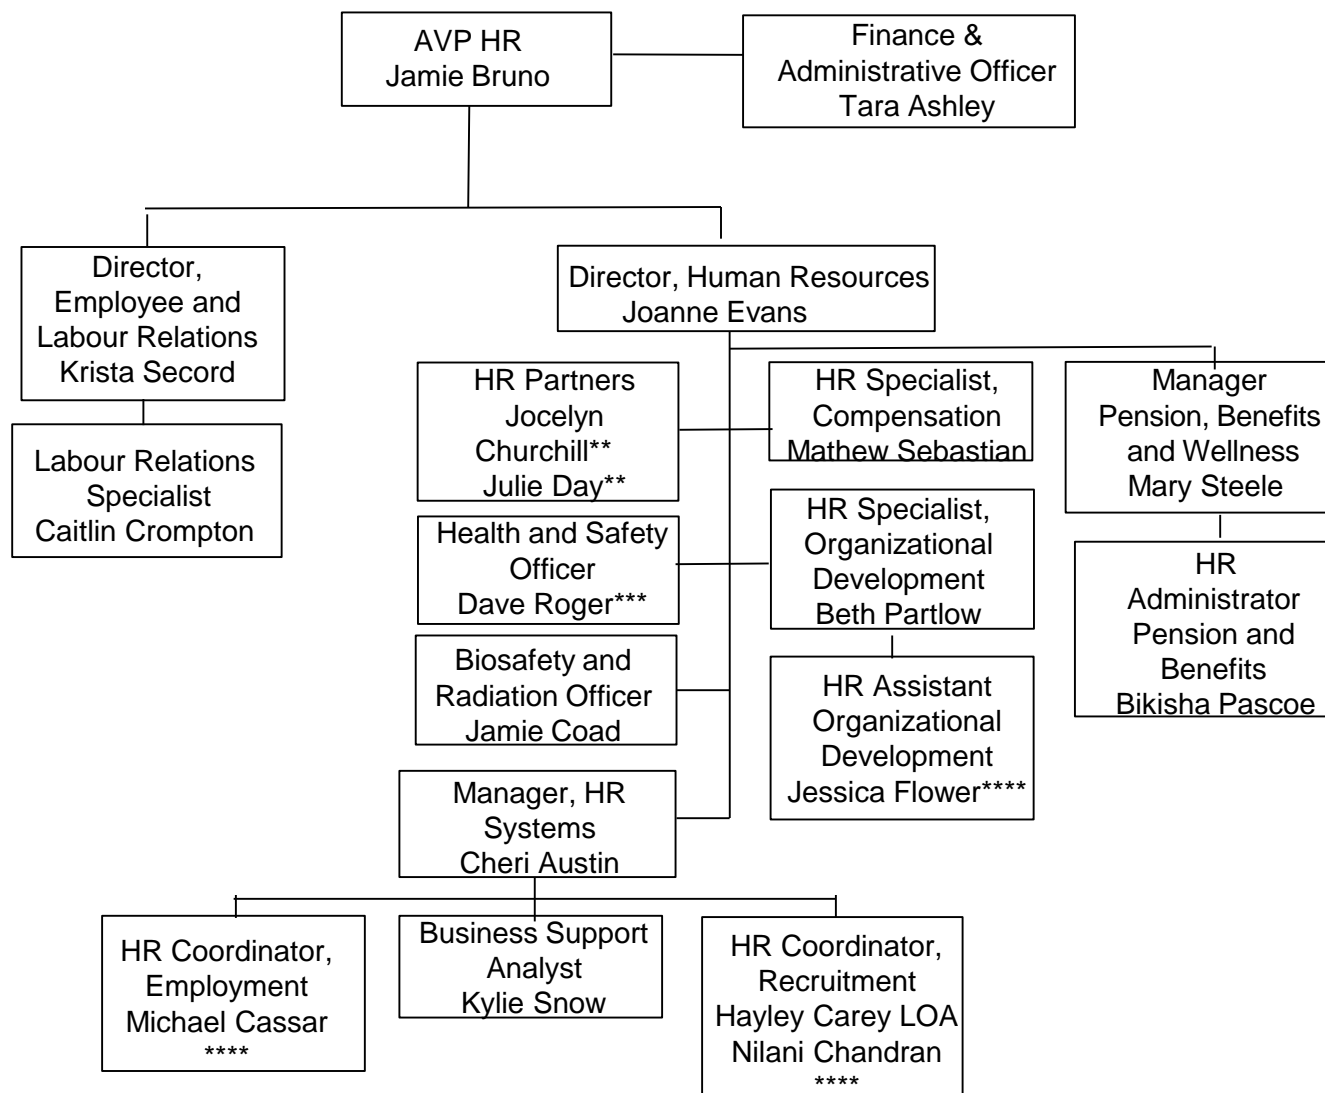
AVP HR
Jamie Bruno

Finance &
Administrative Officer
Tara Ashley

Director,
Employee and
Labour Relations
Krista Secord

Labour Relations
Specialist
Caitlin Crompton

Director, Human Resources
Joanne Evans

HR Partners
Jocelyn
Churchill**
Julie Day**

HR Specialist,
Compensation
Mathew Sebastian

Manager
Pension, Benefits
and Wellness
Mary Steele

HR
Administrator
Pension and
Benefits
Bikisha Pascoe

Health and Safety
Officer
Dave Roger***

HR Specialist,
Organizational
Development
Beth Partlow

Biosafety and
Radiation Officer
Jamie Coad

HR Assistant
Organizational
Development
Jessica Flower****

Manager, HR
Systems
Cheri Austin

HR Coordinator,
Employment
Michael Cassar
****

Business Support
Analyst
Kylie Snow

HR Coordinator,
Recruitment
Hayley Carey LOA
Nilani Chandran
****